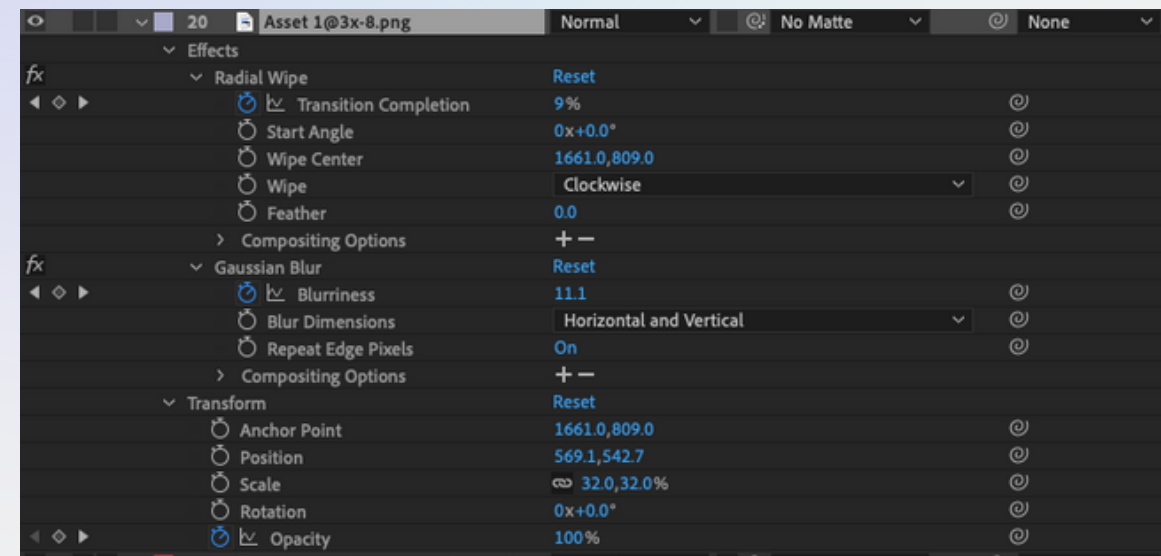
20 Asset 1@3x-8.png Normal No Matte None

Effects

fx Radial Wipe Reset

Transition Completion 9%

Start Angle 0x+0.0°

Wipe Center 1661.0,809.0

Wipe Clockwise

Feather 0.0

Compositing Options +−

fx Gaussian Blur Reset

Blurriness 11.1

Blur Dimensions Horizontal and Vertical

Repeat Edge Pixels On

Compositing Options +−

Transform Reset

Anchor Point 1661.0,809.0

Position 569.1,542.7

Scale 32.0,32.0%

Rotation 0x+0.0°

Opacity 100%